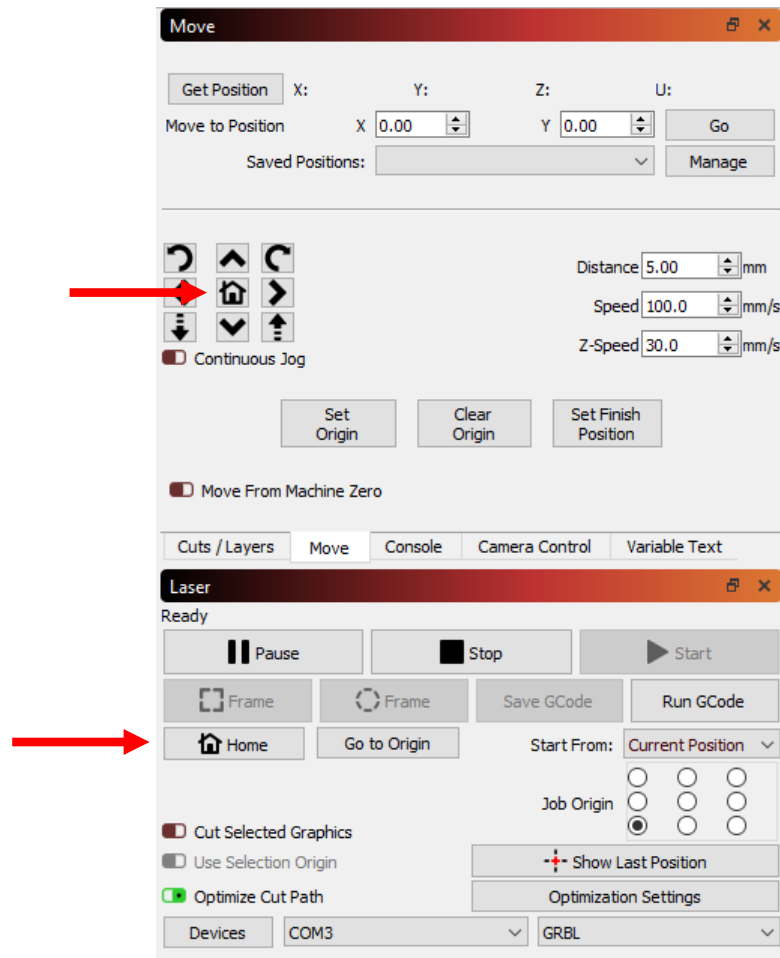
Move

Get Position X: Y: Z: U:

Move to Position X 0.00 Y 0.00 Go

Saved Positions: Manage

Distance 5.00 mm

Speed 100.0 mm/s

Z-Speed 30.0 mm/s

Continuous Jog

Set Origin

Clear Origin

Set Finish Position

Move From Machine Zero

Cuts / Layers Move Console Camera Control Variable Text

Laser

Ready

Pause Stop Start

Frame Frame Save GCode Run GCode

Home Go to Origin Start From: Current Position

Job Origin

Cut Selected Graphics

Use Selection Origin

Show Last Position

Optimize Cut Path

Optimization Settings

Devices COM3 GRBL